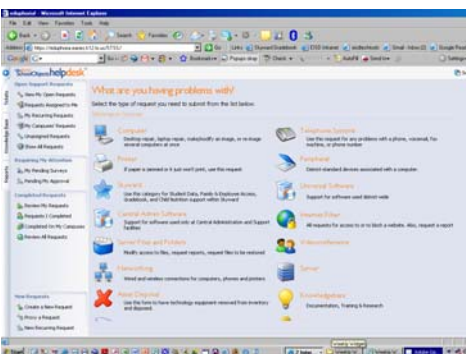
helpdesk - Microsoft Internet Explorer

File Edit View Favorites Tools Help

Back Search Favorites

Address https://helpdesk.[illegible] Go Links

Google

SmartObjects helpdesk

Open Support Requests
View My Open Requests
Requests Assigned to Me
My Recurring Requests
My Computers' Requests
Unassigned Requests
Show All Requests

Requiring My Attention
My Pending Surveys
My Pending Approval

Completed Requests
Review My Requests
Requests I Completed
Completed On My Computers
Review All Requests

New Requests
Create a New Request
Proxy a Request
New Recurring Request

What are you having problems with?

Select the type of request you need to submit from the list below.

Computer
Desktop repair, laptop repair, make/modify an image, or re-image several computers at once

Telephone Systems
Use this request for any problems with a phone, voicemail, fax machine, or phone number

Printer
If paper is jammed or it just won't print, use this request

Peripheral
Submit standard devices associated with a computer

Stuward
Use the category for Student Data, Family & Employee Access, Gradebook, and Child Nutrition support within Stuward

Unsupported Software
Support for software used district-wide

Central Admin Software
Support for software used only at Central Administration and Support facilities

Internet Filter
All requests for access to or to block a website. Also, request a report

Server Files and Folders
Modify access to files, request reports, request files to be restored

Videoconference

Networking
Wired and wireless connections for computers, phones and printers

Server

New Disposal
Use this form to have technology equipment removed from inventory and disposed

Knowledgebase
Documentation, Training & Research

Start